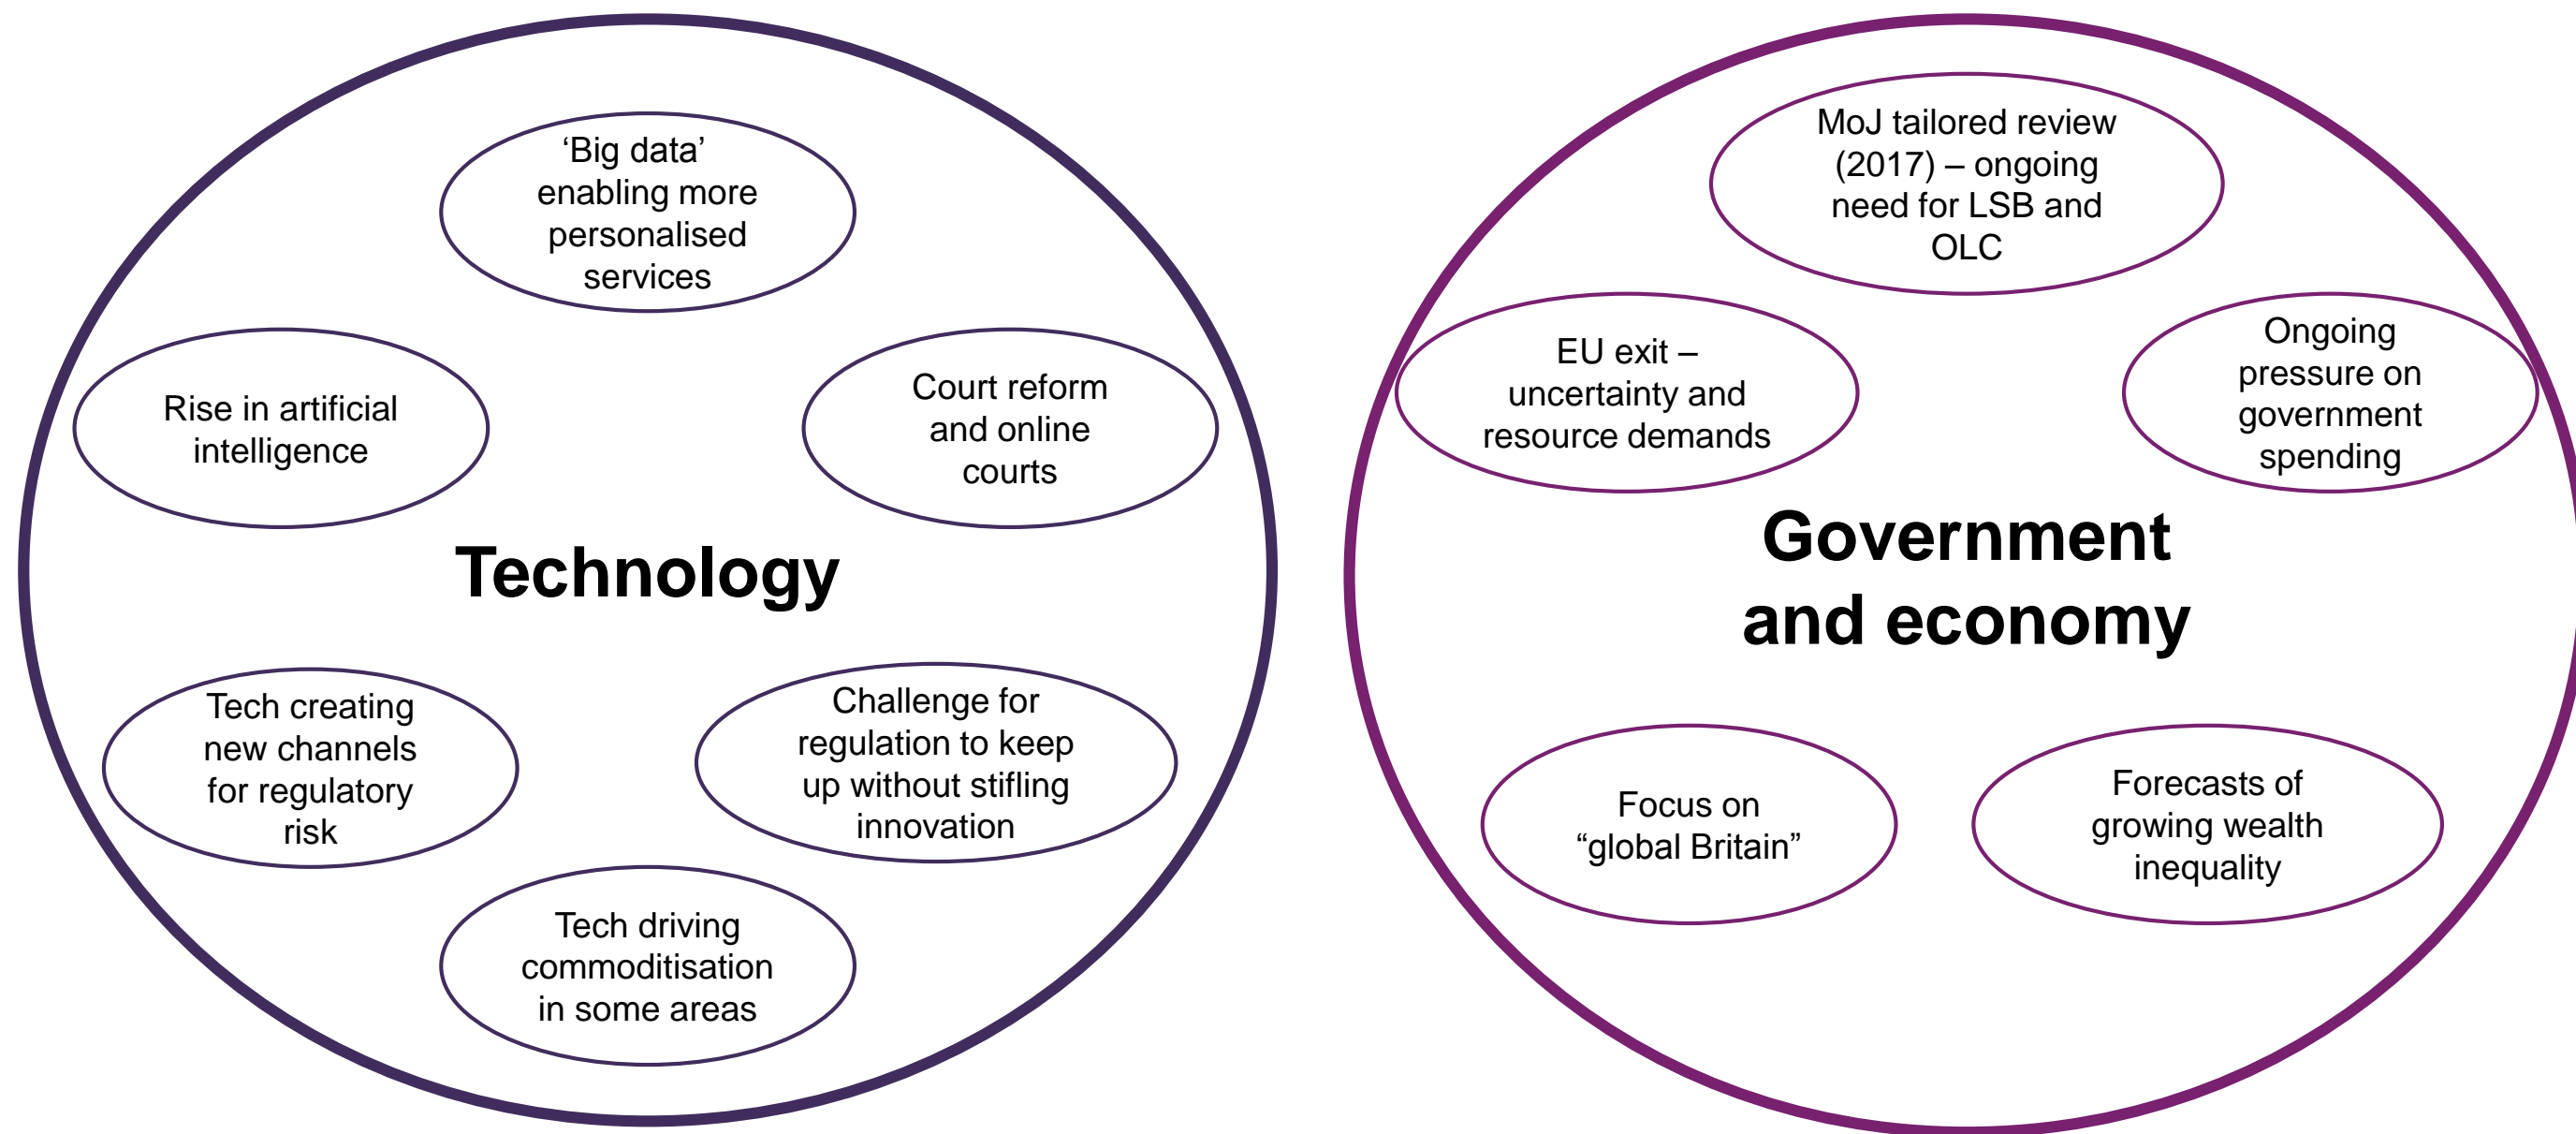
‘Big data’ enabling more personalised services

Rise in artificial intelligence

Court reform and online courts

Technology

Tech creating new channels for regulatory risk

Challenge for regulation to keep up without stifling innovation

Tech driving commoditisation in some areas

MoJ tailored review (2017) – ongoing need for LSB and OLC

EU exit – uncertainty and resource demands

Ongoing pressure on government spending

Government and economy

Focus on “global Britain”

Forecasts of growing wealth inequality